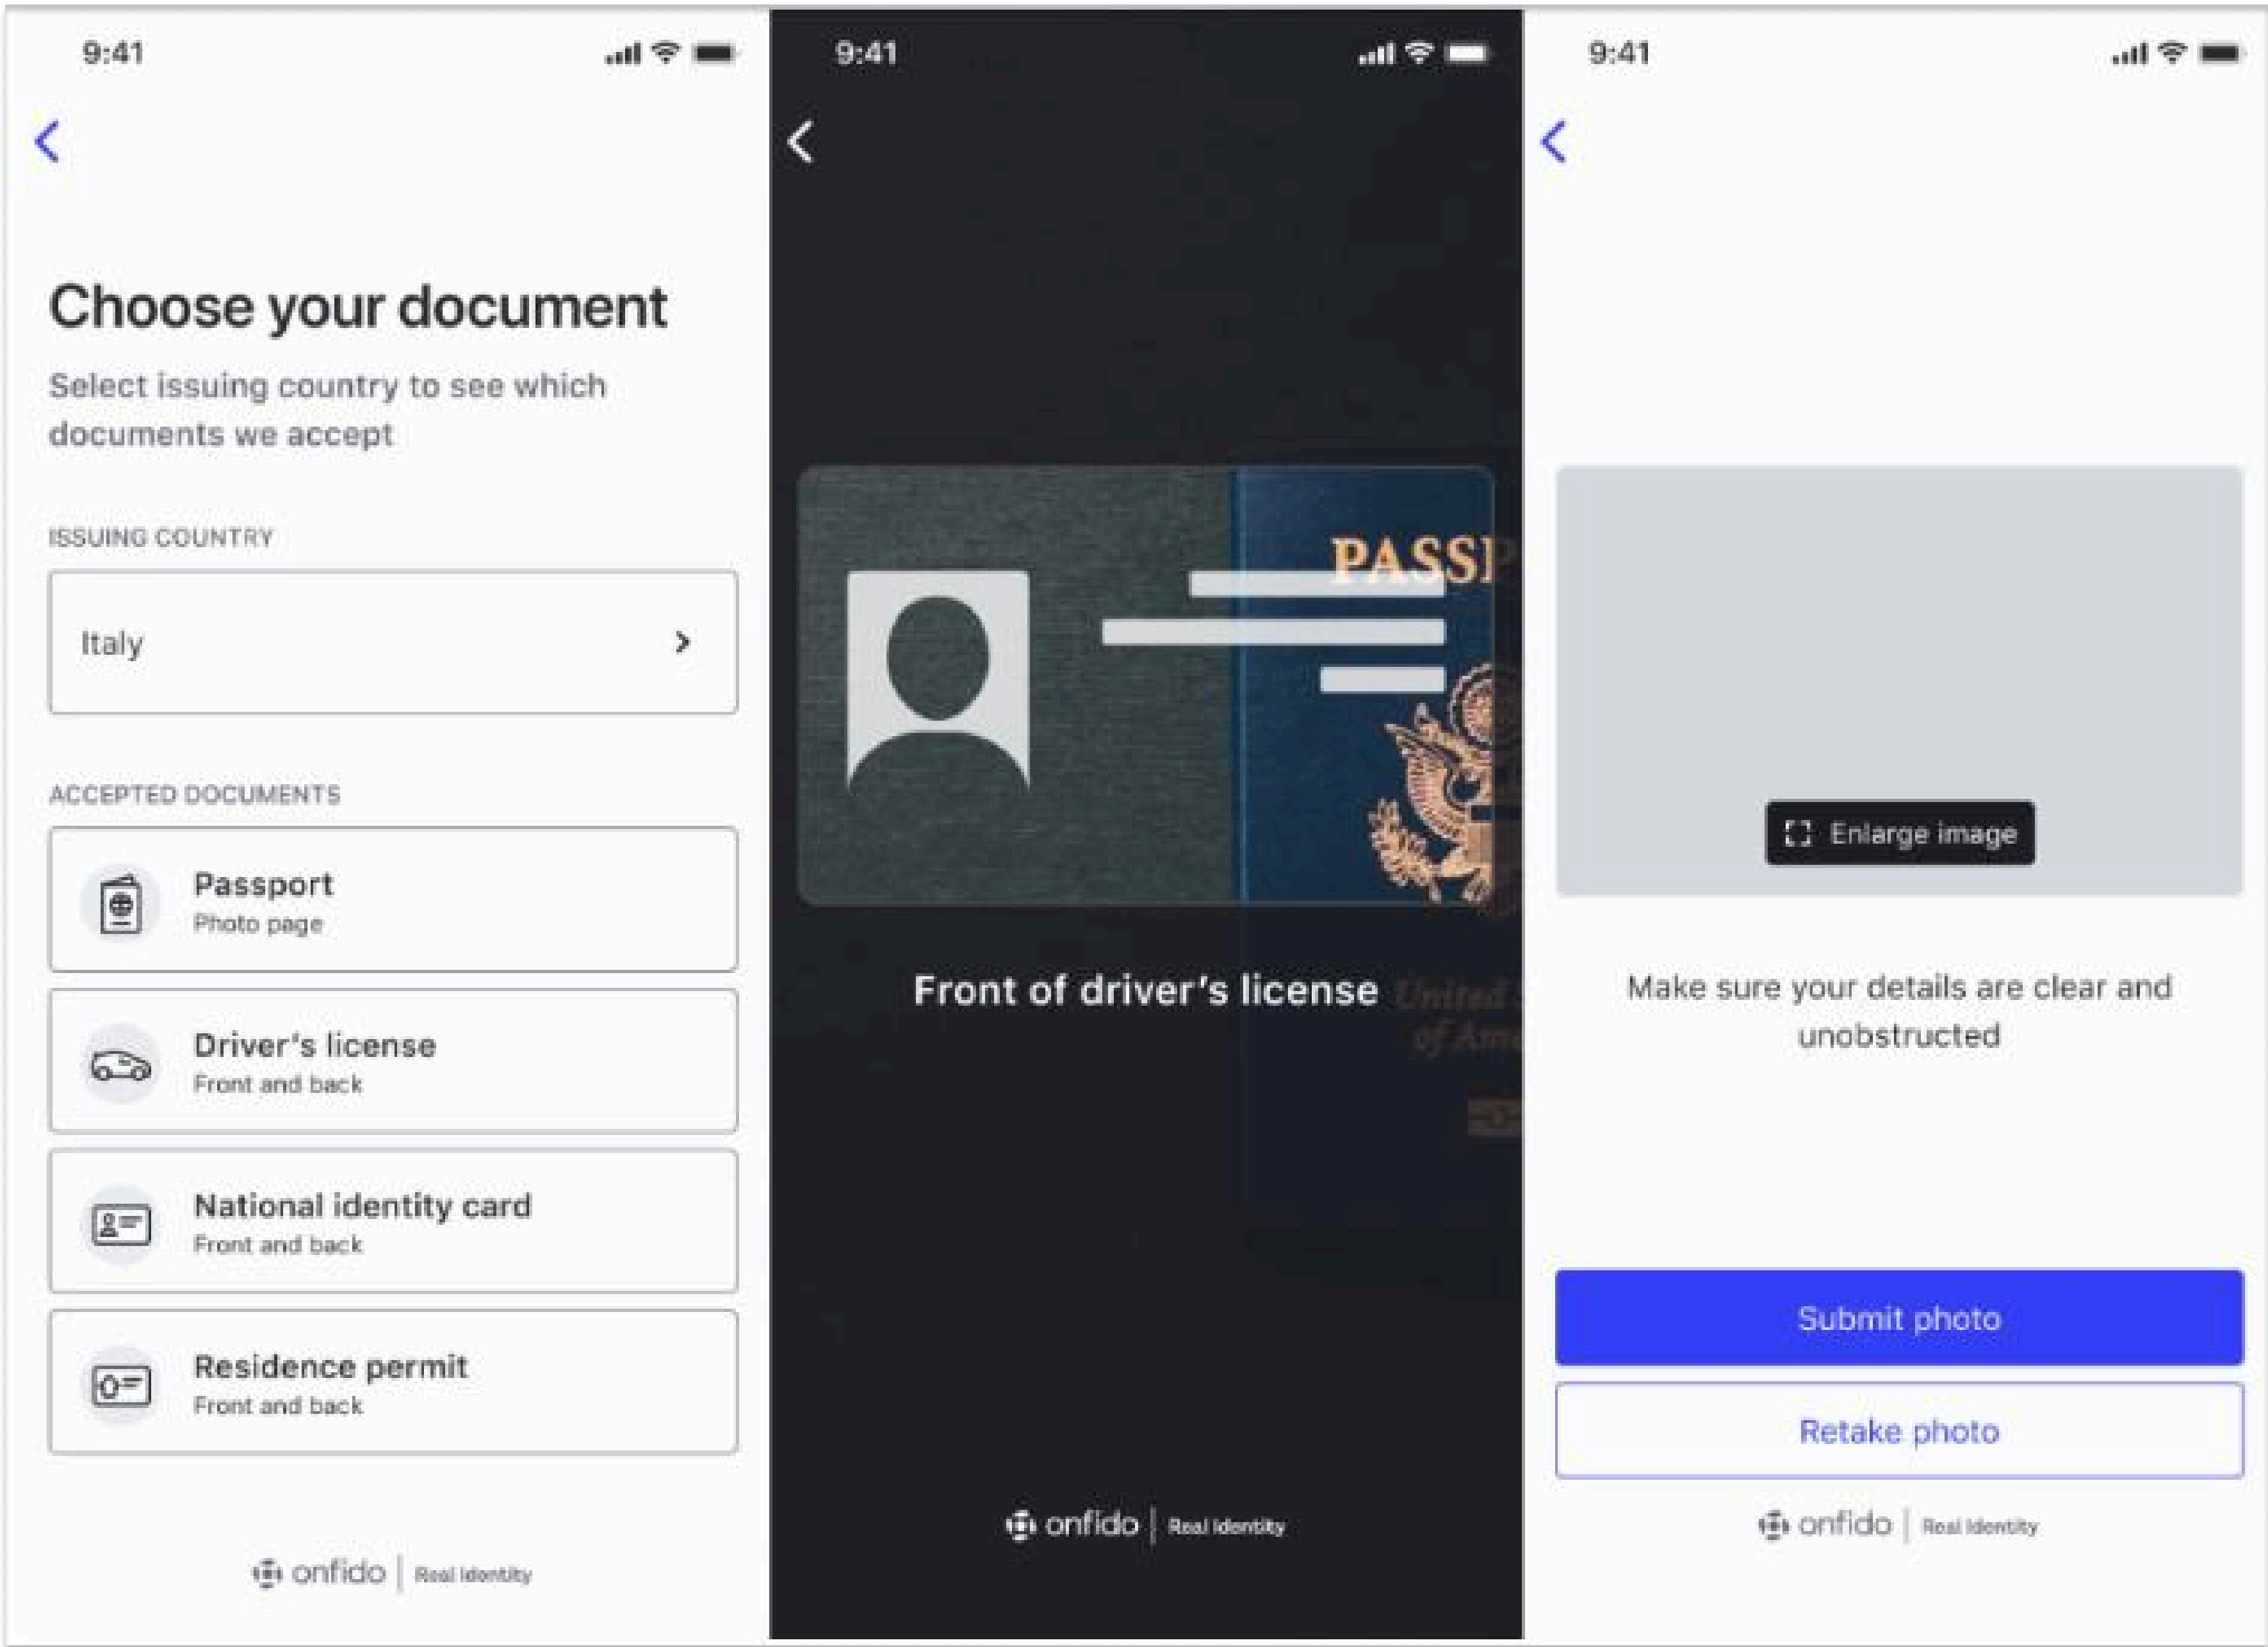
9:41

Choose your document

Select issuing country to see which documents we accept

ISSUING COUNTRY

Italy

ACCEPTED DOCUMENTS

Passport
Photo page

Driver's license
Front and back

National identity card
Front and back

Residence permit
Front and back

onfido | Real Identity

9:41

PASSP

Front of driver's license

United
of Ame

onfido | Real Identity

9:41

Enlarge image

Make sure your details are clear and unobstructed

Submit photo

Retake photo

onfido | Real Identity